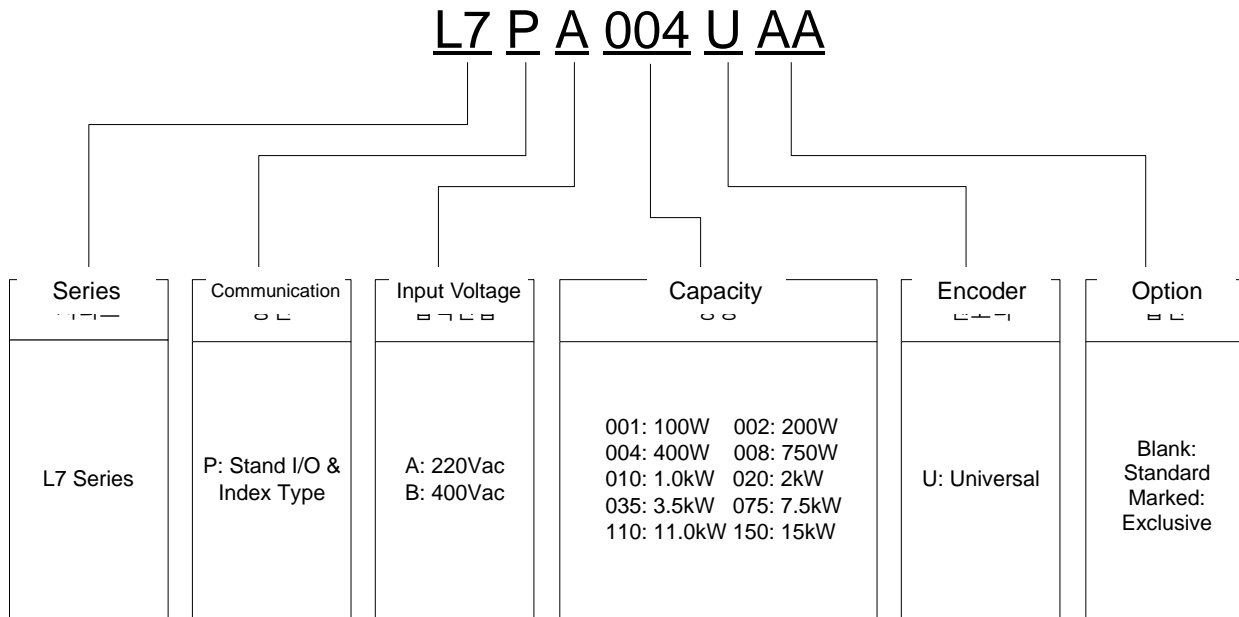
L7 P A 004 U AA

Series
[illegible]

L7 Series

Communication
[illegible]

P: Stand I/O & Index Type

Input Voltage
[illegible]

A: 220Vac
B: 400Vac

Capacity
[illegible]

001: 100W 002: 200W
004: 400W 008: 750W
010: 1.0kW 020: 2kW
035: 3.5kW 075: 7.5kW
110: 11.0kW 150: 15kW

Encoder
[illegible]

U: Universal

Option
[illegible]

Blank: Standard
Marked: Exclusive